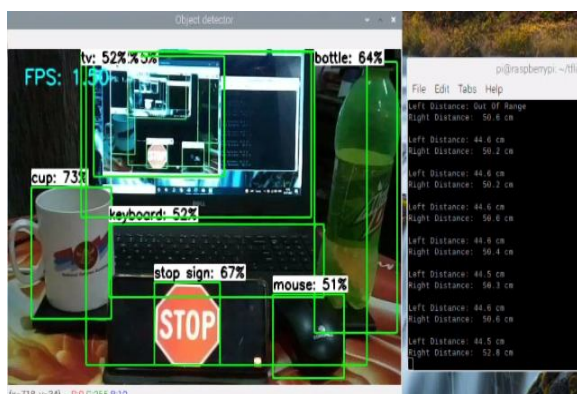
Object detector

FPS: 1.50

tv: 52%

%5%

bottle: 64%

cup: 73%

keyboard: 52%

stop sign: 67%

mouse: 51%

STOP

pi@raspberrypi: ~/tfl

File Edit Tabs Help

Left Distance: Out Of Range
Right Distance: 50.6 cm

Left Distance: 44.6 cm
Right Distance: 50.2 cm

Left Distance: 44.6 cm
Right Distance: 50.2 cm

Left Distance: 44.6 cm
Right Distance: 50.6 cm

Left Distance: 44.6 cm
Right Distance: 50.4 cm

Left Distance: 44.5 cm
Right Distance: 50.3 cm

Left Distance: 44.6 cm
Right Distance: 50.6 cm

Left Distance: 44.5 cm
Right Distance: 52.8 cm

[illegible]